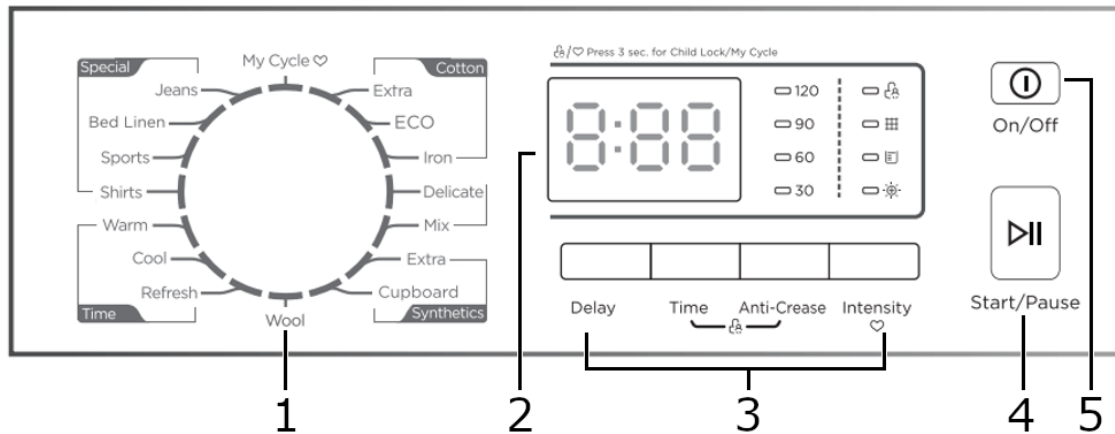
Special
My Cycle ♡
Cotton
Jeans
Extra
Bed Linen
ECO
Sports
Iron
Shirts
Delicate
Warm
Mix
Cool
Extra
Refresh
Cupboard
Time
Wool
Synthetics

/♡ Press 3 sec. for Child Lock/My Cycle

8:88

120
90
60
30

Delay
Time
Anti-Crease
Intensity
♡

On/Off

Start/Pause

1
2
3
4
5